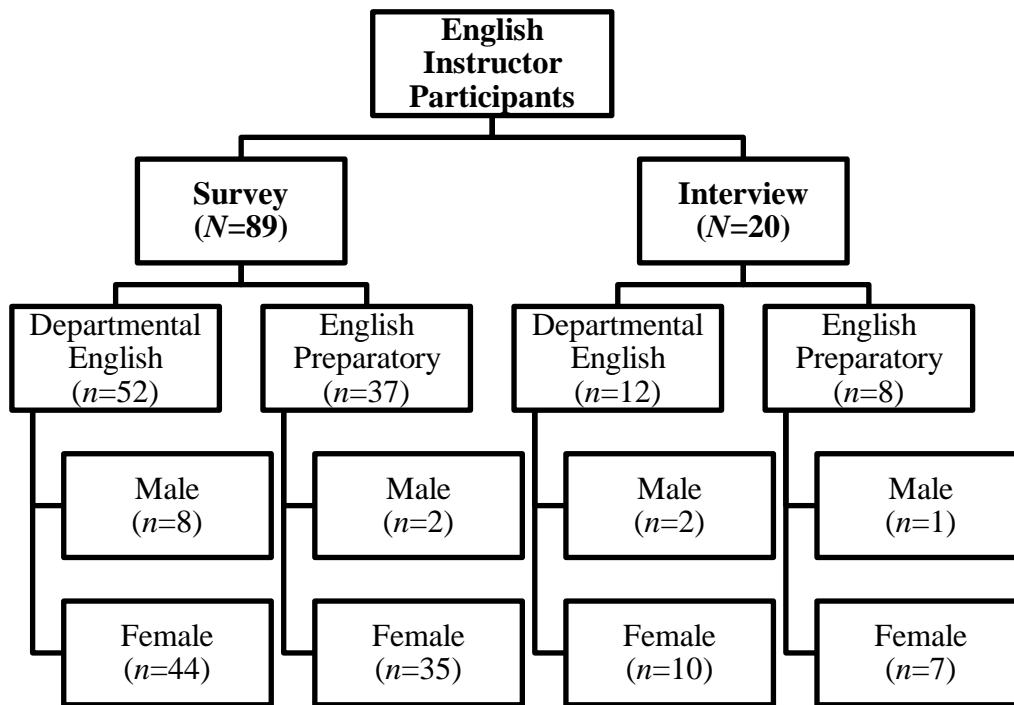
English Instructor Participants

Survey
($N$=89)

Interview
($N$=20)

Departmental English
($n$=52)

English Preparatory
($n$=37)

Departmental English
($n$=12)

English Preparatory
($n$=8)

Male
($n$=8)

Male
($n$=2)

Male
($n$=2)

Male
($n$=1)

Female
($n$=44)

Female
($n$=35)

Female
($n$=10)

Female
($n$=7)